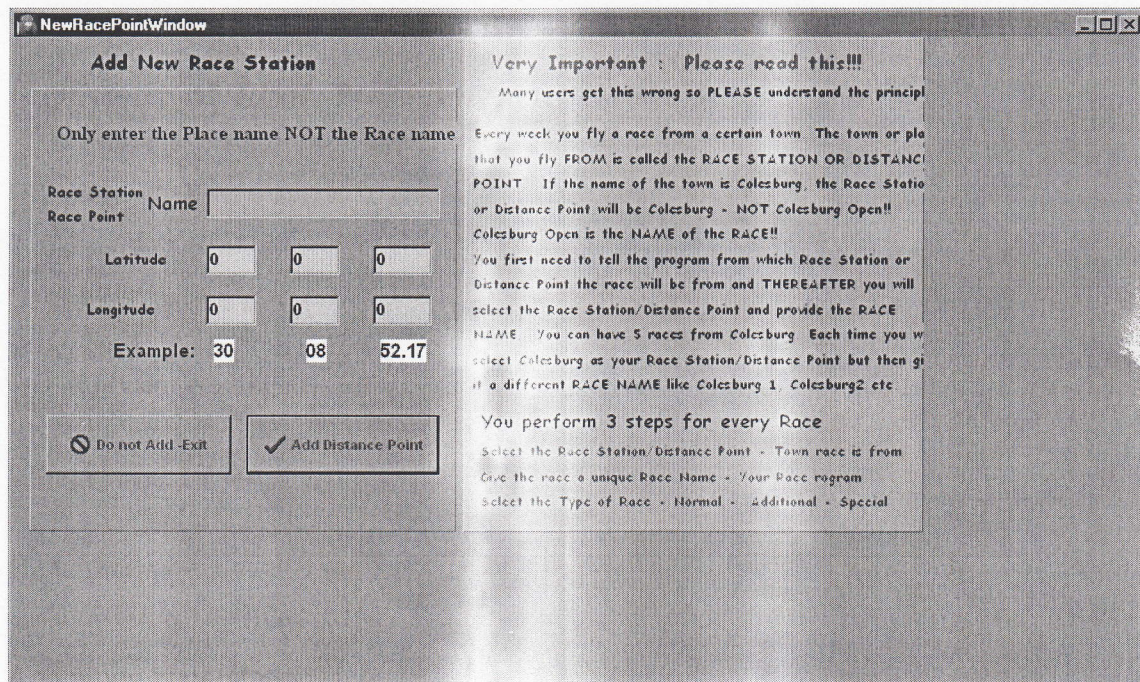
NewRacePointWindow

Add New Race Station

Only enter the Place name NOT the Race name

Race Station Race Point Name

Latitude 0 0 0

Longitude 0 0 0

Example: 30 08 52.17

Do not Add -Exit

Add Distance Point

Very Important : Please read this!!!

Many users get this wrong so PLEASE understand the principl

Every week you fly a race from a certain town. The town or pla that you fly FROM is called the RACE STATION OR DISTANC POINT If the name of the town is Colesburg, the Race Statio or Distance Point will be Colesburg - NOT Colesburg Open!! Colesburg Open is the NAME of the RACE!!
You first need to tell the program from which Race Station or Distance Point the race will be from and THEREAFTER you will select the Race Station/Distance Point and provide the RACE NAME You can have 5 races from Colesburg Each time you w select Colesburg as your Race Station/Distance Point but then gi it a different RACE NAME like Colesburg 1, Colesburg2 etc

You perform 3 steps for every Race

Select the Race Station/Distance Point - Town race is from
Give the race a unique Race Name - Your Race rogram
Select the Type of Race - Normal - Additional - Special